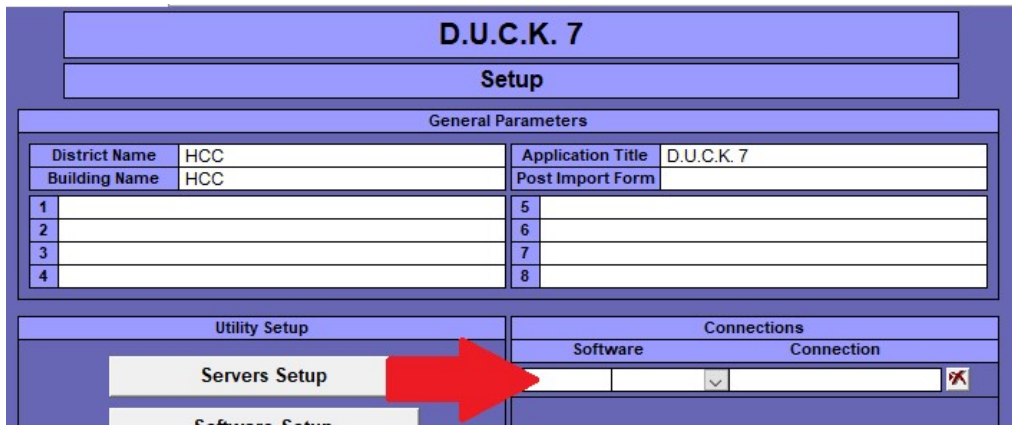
D.U.C.K. 7

Setup

General Parameters

| District Name | HCC |
|---|---|
| Building Name | HCC |

| Application Title | D.U.C.K. 7 |
|---|---|
| Post Import Form | |

1
2
3
4

5
6
7
8

Utility Setup

Servers Setup

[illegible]

Connections

Software Connection